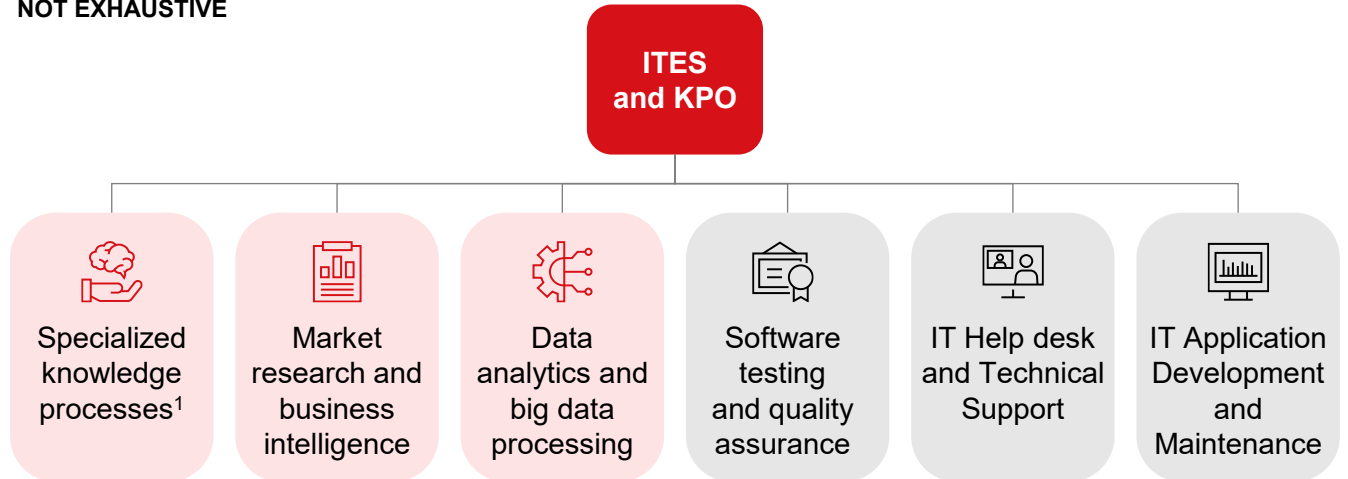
NOT EXHAUSTIVE

ITES and KPO

Specialized knowledge processes$^1$

Market research and business intelligence

Data analytics and big data processing

Software testing and quality assurance

IT Help desk and Technical Support

IT Application Development and Maintenance